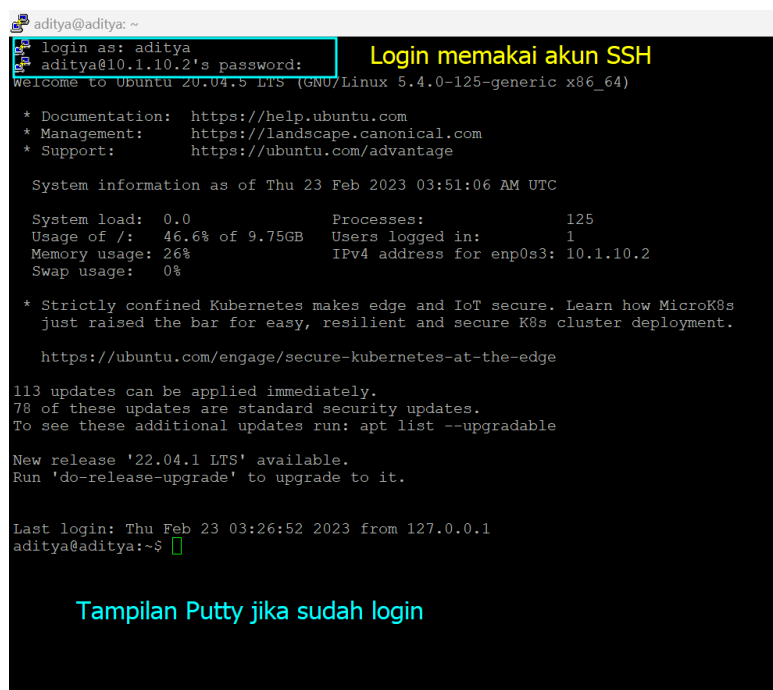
aditya@aditya: ~

login as: aditya
aditya@10.1.10.2's password:

Login memakai akun SSH

Welcome to Ubuntu 20.04.5 LTS (GNU/Linux 5.4.0-125-generic x86_64)

* Documentation: https://help.ubuntu.com
* Management: https://landscape.canonical.com
* Support: https://ubuntu.com/advantage

System information as of Thu 23 Feb 2023 03:51:06 AM UTC

System load: 0.0 Processes: 125
Usage of /: 46.6% of 9.75GB Users logged in: 1
Memory usage: 26% IPv4 address for enp0s3: 10.1.10.2
Swap usage: 0%

* Strictly confined Kubernetes makes edge and IoT secure. Learn how MicroK8s just raised the bar for easy, resilient and secure K8s cluster deployment.

https://ubuntu.com/engage/secure-kubernetes-at-the-edge

113 updates can be applied immediately.
78 of these updates are standard security updates.
To see these additional updates run: apt list --upgradable

New release '22.04.1 LTS' available.
Run 'do-release-upgrade' to upgrade to it.

Last login: Thu Feb 23 03:26:52 2023 from 127.0.0.1
aditya@aditya:~$

Tampilan Putty jika sudah login